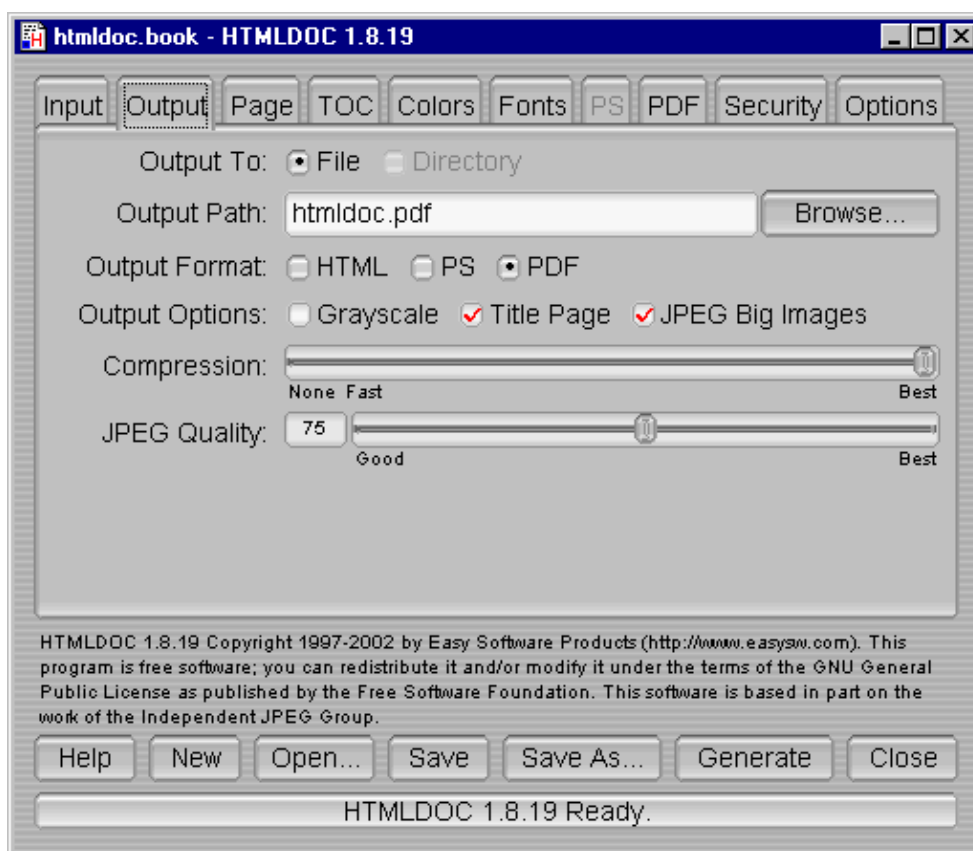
htmldoc.book - HTMLDOC 1.8.19

Input Output Page TOC Colors Fonts PS PDF Security Options

Output To: File Directory

Output Path: htmldoc.pdf Browse...

Output Format: HTML PS PDF

Output Options: Grayscale Title Page JPEG Big Images

Compression:

None Fast Best

JPEG Quality: 75

Good Best

HTMLDOC 1.8.19 Copyright 1997-2002 by Easy Software Products (http://www.easysw.com). This program is free software; you can redistribute it and/or modify it under the terms of the GNU General Public License as published by the Free Software Foundation. This software is based in part on the work of the Independent JPEG Group.

Help New Open... Save Save As... Generate Close

HTMLDOC 1.8.19 Ready.